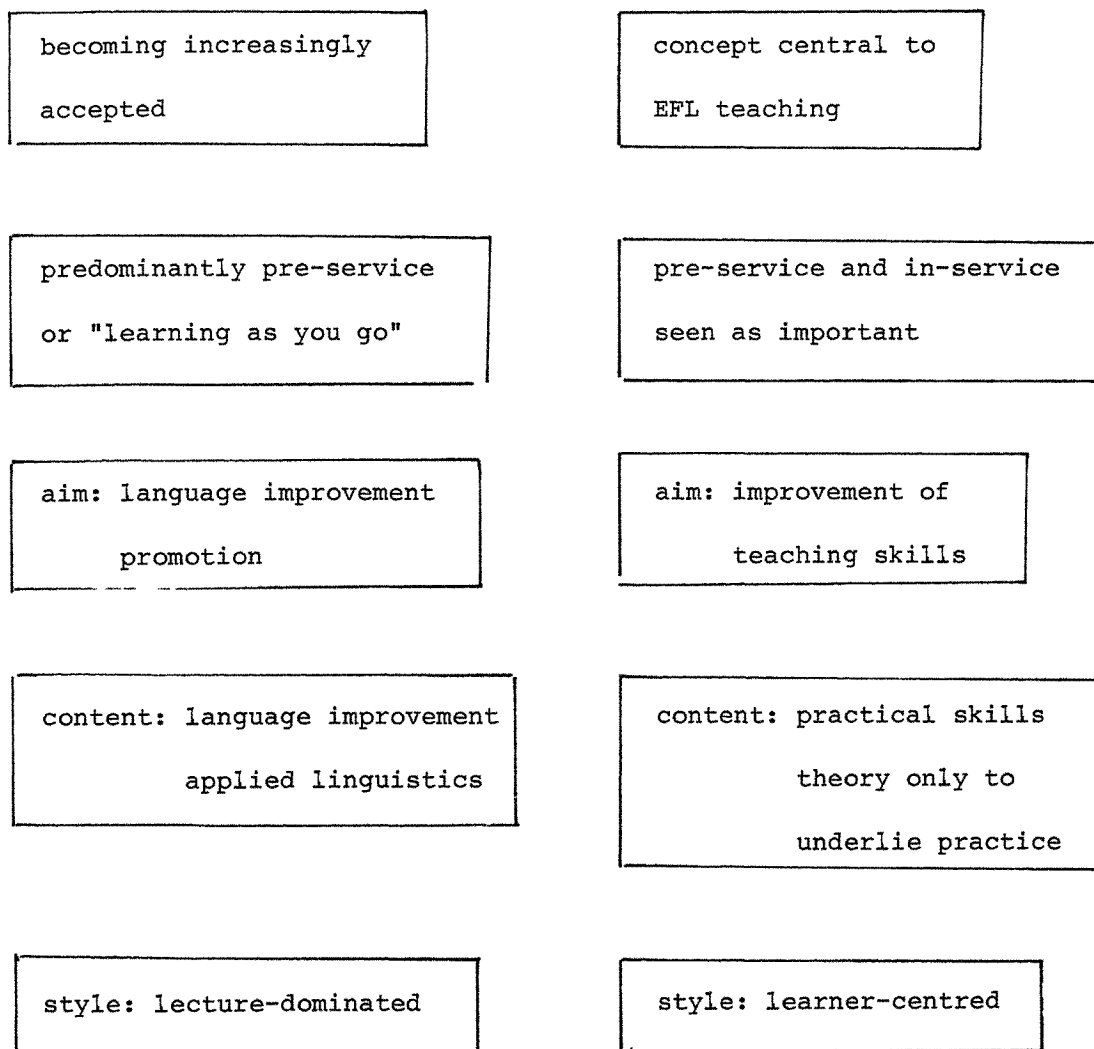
becoming increasingly accepted

concept central to EFL teaching

predominantly pre-service or "learning as you go"

pre-service and in-service seen as important

aim: language improvement promotion

aim: improvement of teaching skills

content: language improvement applied linguistics

content: practical skills theory only to underlie practice

style: lecture-dominated

style: learner-centred